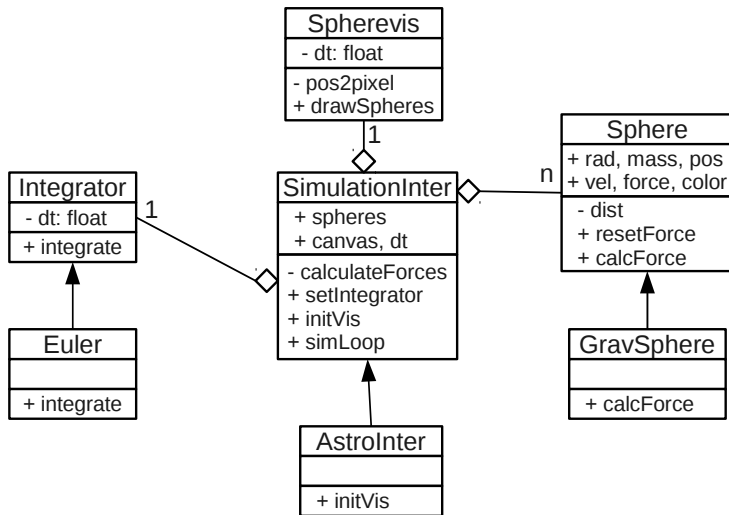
Spherevis
- dt: float
- pos2pixel
+ drawSpheres

1

Sphere
+ rad, mass, pos
+ vel, force, color
- dist
+ resetForce
+ calcForce

n

Integrator
- dt: float
+ integrate

1

SimulationInter
+ spheres
+ canvas, dt
- calculateForces
+ setIntegrator
+ initVis
+ simLoop

Euler
+ integrate

GravSphere
+ calcForce

AstroInter
+ initVis